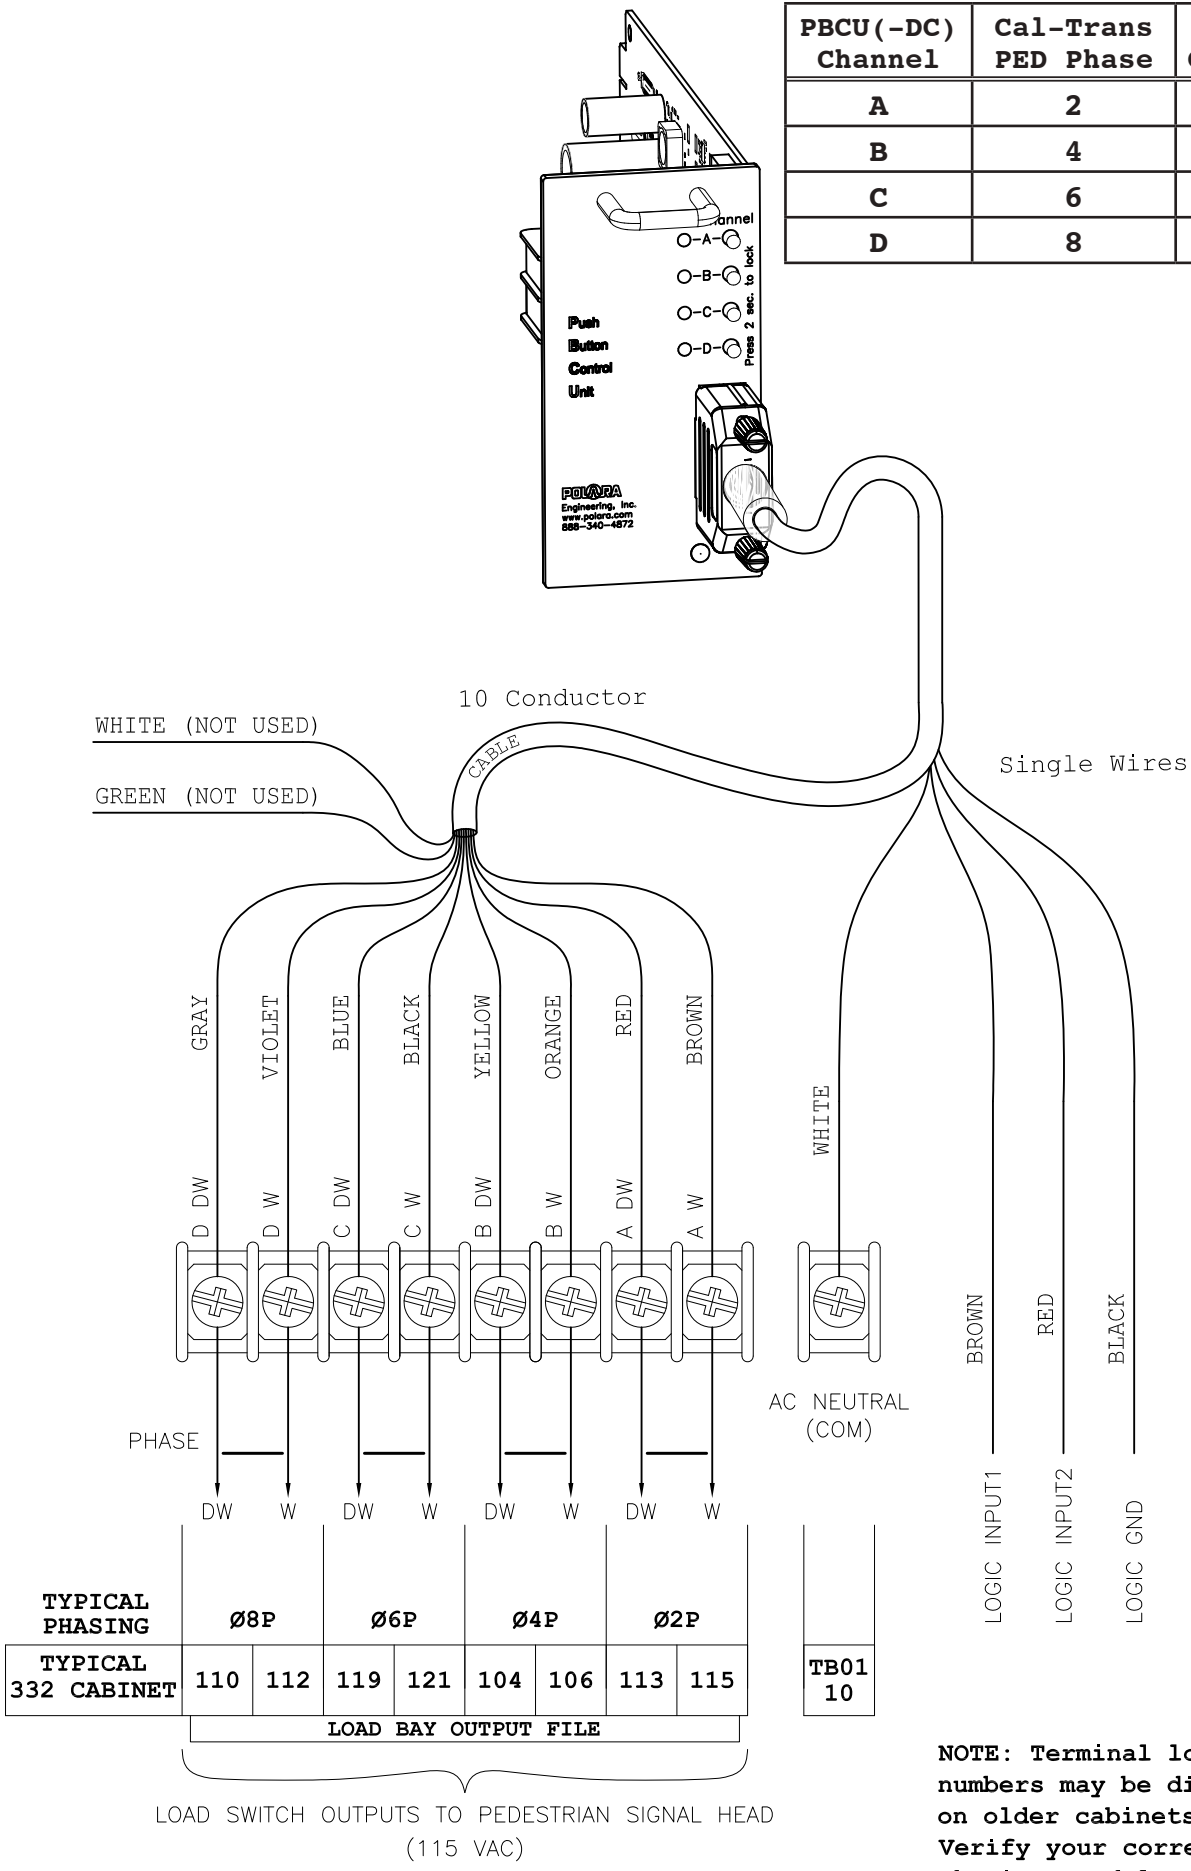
| PBCU(-DC) Channel | Cal-Trans PED Phase | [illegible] |
|---|---|---|
| A | 2 | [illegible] |
| B | 4 | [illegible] |
| C | 6 | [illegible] |
| D | 8 | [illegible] |

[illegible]annel
-A-
-B-
-C-
-D-
Press 2 sec. to lock

Push Button Control Unit

POLARA Engineering, Inc. www.polara.com 888-340-4872

10 Conductor
CABLE
WHITE (NOT USED)
GREEN (NOT USED)
Single Wires

GRAY VIOLET BLUE BLACK YELLOW ORANGE RED BROWN
D DW D W C DW C W B DW B W A DW A W

WHITE

BROWN RED BLACK

PHASE
DW W DW W DW W DW W

AC NEUTRAL (COM)

LOGIC INPUT1 LOGIC INPUT2 LOGIC GND

| TYPICAL PHASING | Ø8P | | Ø6P | | Ø4P | | Ø2P | |
|---|---|---|---|---|---|---|---|---|
| TYPICAL 332 CABINET | 110 | 112 | 119 | 121 | 104 | 106 | 113 | 115 |

TB01 10

LOAD BAY OUTPUT FILE

LOAD SWITCH OUTPUTS TO PEDESTRIAN SIGNAL HEAD (115 VAC)

NOTE: Terminal lo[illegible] numbers may be di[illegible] on older cabinets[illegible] Verify your corre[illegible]